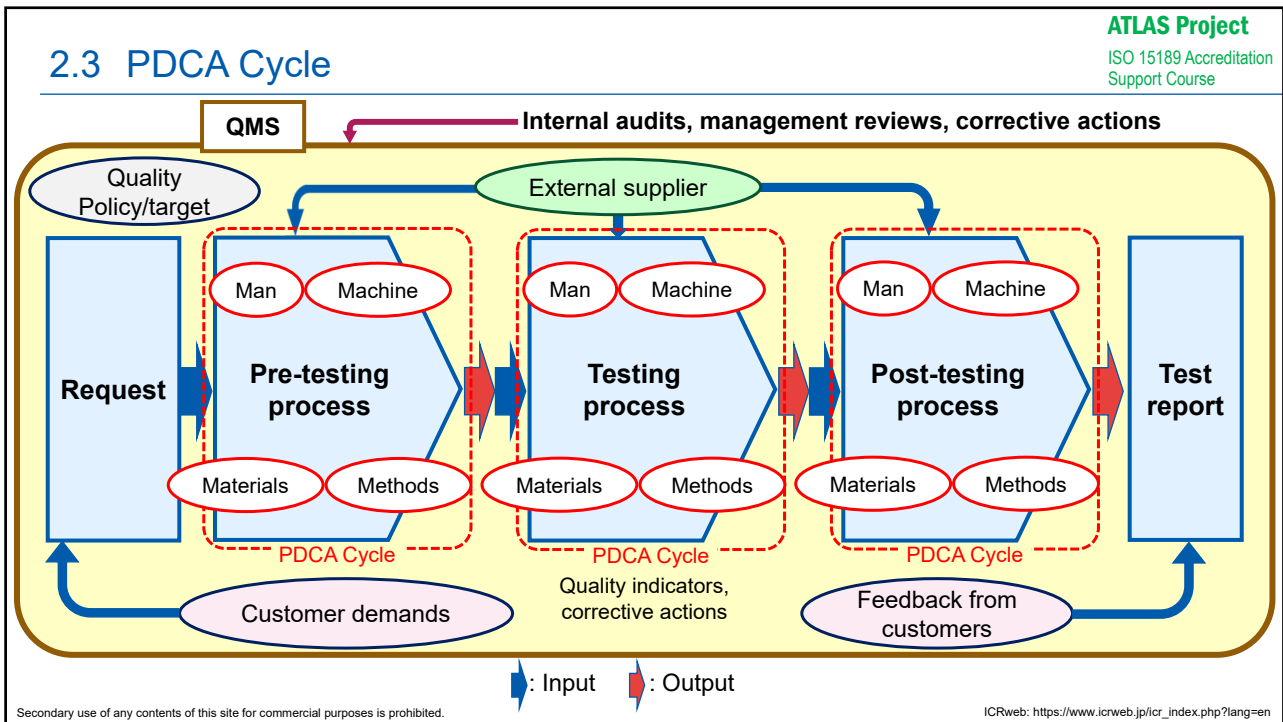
ATLAS Project
ISO 15189 Accreditation Support Course

2.3 PDCA Cycle

QMS

Internal audits, management reviews, corrective actions

Quality Policy/target

External supplier

Request

Man
Machine
Pre-testing process
Materials
Methods
PDCA Cycle

Man
Machine
Testing process
Materials
Methods
PDCA Cycle

Man
Machine
Post-testing process
Materials
Methods
PDCA Cycle

Test report

Quality indicators, corrective actions

Customer demands

Feedback from customers

: Input
: Output

Secondary use of any contents of this site for commercial purposes is prohibited.

ICRweb: https://www.icrweb.jp/icr_index.php?lang=en